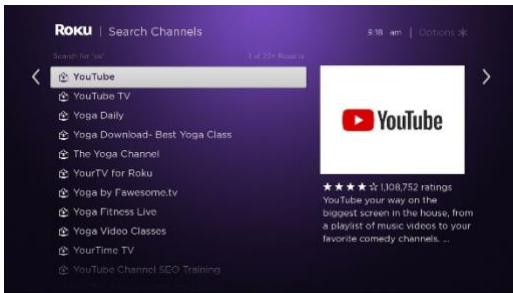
Roku | Search Channels

5:18 am | Options ✱

Search for "yo"

1 of 22+ Results

YouTube
YouTube TV
Yoga Daily
Yoga Download- Best Yoga Class
The Yoga Channel
YourTV for Roku
Yoga by Fawesome.tv
Yoga Fitness Live
Yoga Video Classes
YourTime TV
YouTube Channel SEO Training

YouTube

★★★★☆ 1,108,752 ratings
YouTube your way on the biggest screen in the house, from a playlist of music videos to your favorite comedy channels. ...